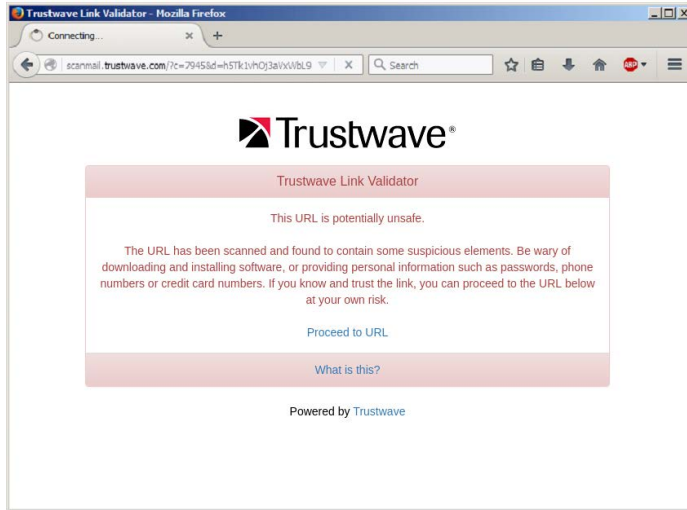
Trustwave Link Validator - Mozilla Firefox

Connecting...

scanmail.trustwave.com/?c=7945&d=h5Tk1vhOj3aVxWbL9

Search

ABP

Trustwave®

Trustwave Link Validator

This URL is potentially unsafe.

The URL has been scanned and found to contain some suspicious elements. Be wary of downloading and installing software, or providing personal information such as passwords, phone numbers or credit card numbers. If you know and trust the link, you can proceed to the URL below at your own risk.

Proceed to URL

What is this?

Powered by Trustwave